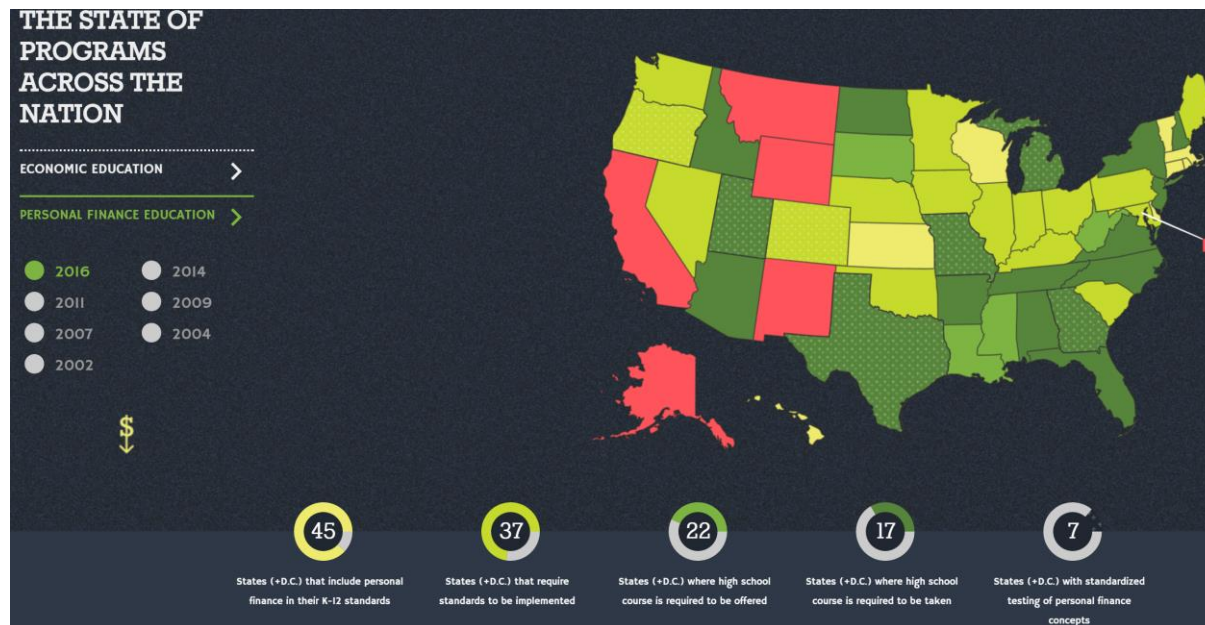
THE STATE OF PROGRAMS ACROSS THE NATION

ECONOMIC EDUCATION >

PERSONAL FINANCE EDUCATION >

2016
2014
2011
2009
2007
2004
2002

$

45
States (+D.C.) that include personal finance in their K-12 standards

37
States (+D.C.) that require standards to be implemented

22
States (+D.C.) where high school course is required to be offered

17
States (+D.C.) where high school course is required to be taken

7
States (+D.C.) with standardized testing of personal finance concepts